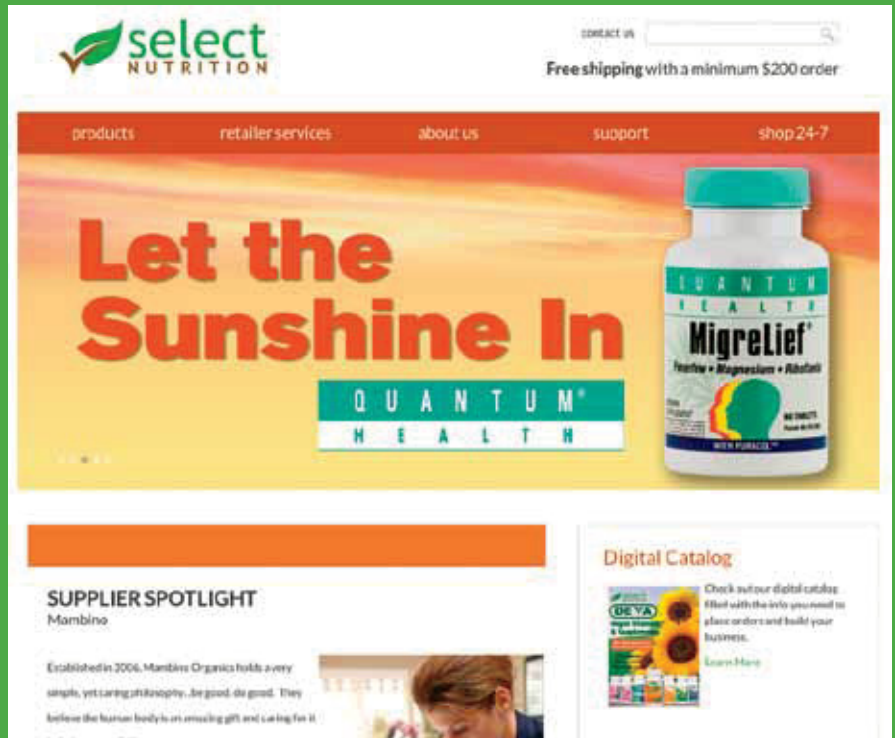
select
NUTRITION

CONTACT US

Free shipping with a minimum $200 order

products retailer services about us support shop 24-7

Let the Sunshine In

QUANTUM®
HEALTH

QUANTUM
HEALTH
MigreLief®
Feverfew • Magnesium • Riboflavin
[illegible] TABLETS
WITH PURACOL™

SUPPLIER SPOTLIGHT
Mambino

Established in 2006, Mambino Organics holds a very simple, yet caring philosophy...be good. do good. They believe the human body is an amazing gift and caring for it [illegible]

Digital Catalog

DEVA

Check out our digital catalog filled with the info you need to place orders and build your business.

Learn More